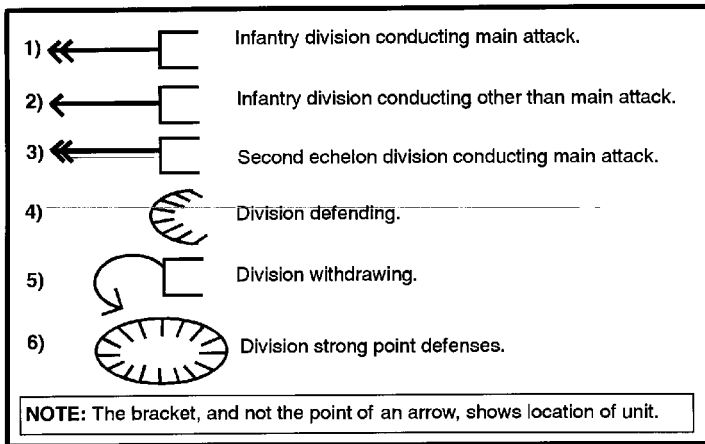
1) Infantry division conducting main attack.

2) Infantry division conducting other than main attack.

3) Second echelon division conducting main attack.

4) Division defending.

5) Division withdrawing.

6) Division strong point defenses.

NOTE: The bracket, and not the point of an arrow, shows location of unit.